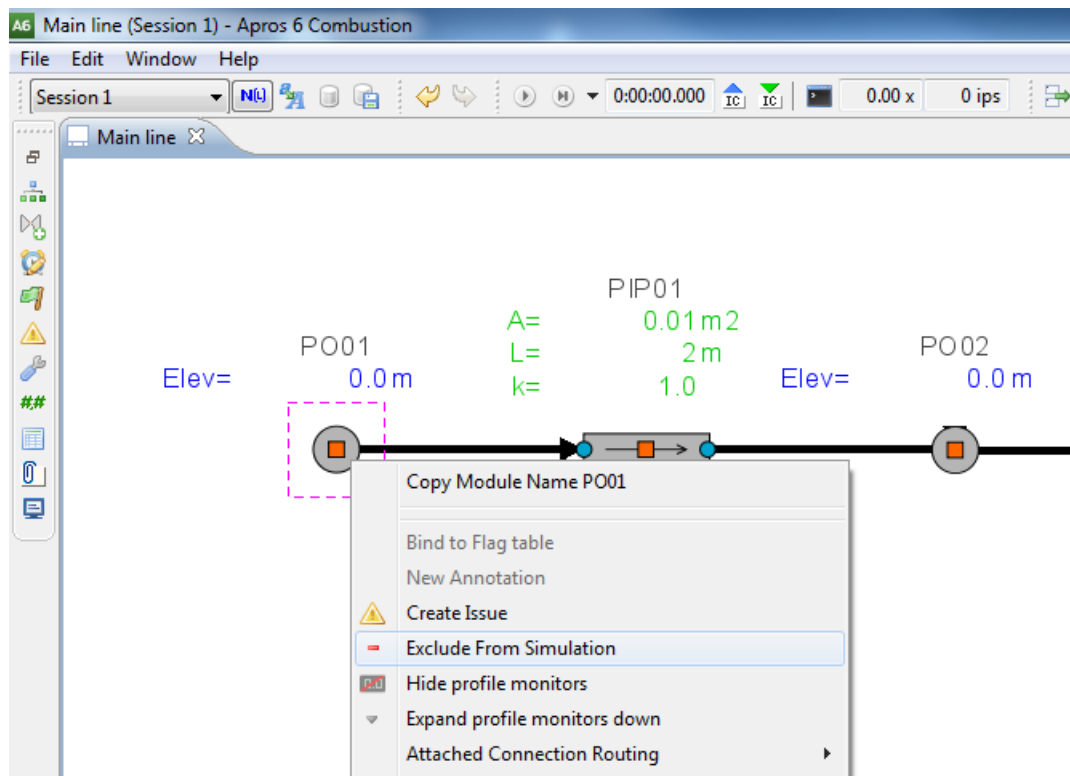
A6 Main line (Session 1) - Apros 6 Combustion

File Edit Window Help

Session 1 N(L) 0:00:00.000 IC IC 0.00 x 0 ips

Main line

PIP01
A= 0.01 m2
L= 2 m
k= 1.0

PO01
Elev= 0.0 m

PO02
Elev= 0.0 m

Copy Module Name PO01
Bind to Flag table
New Annotation
Create Issue
Exclude From Simulation
Hide profile monitors
Expand profile monitors down
Attached Connection Routing